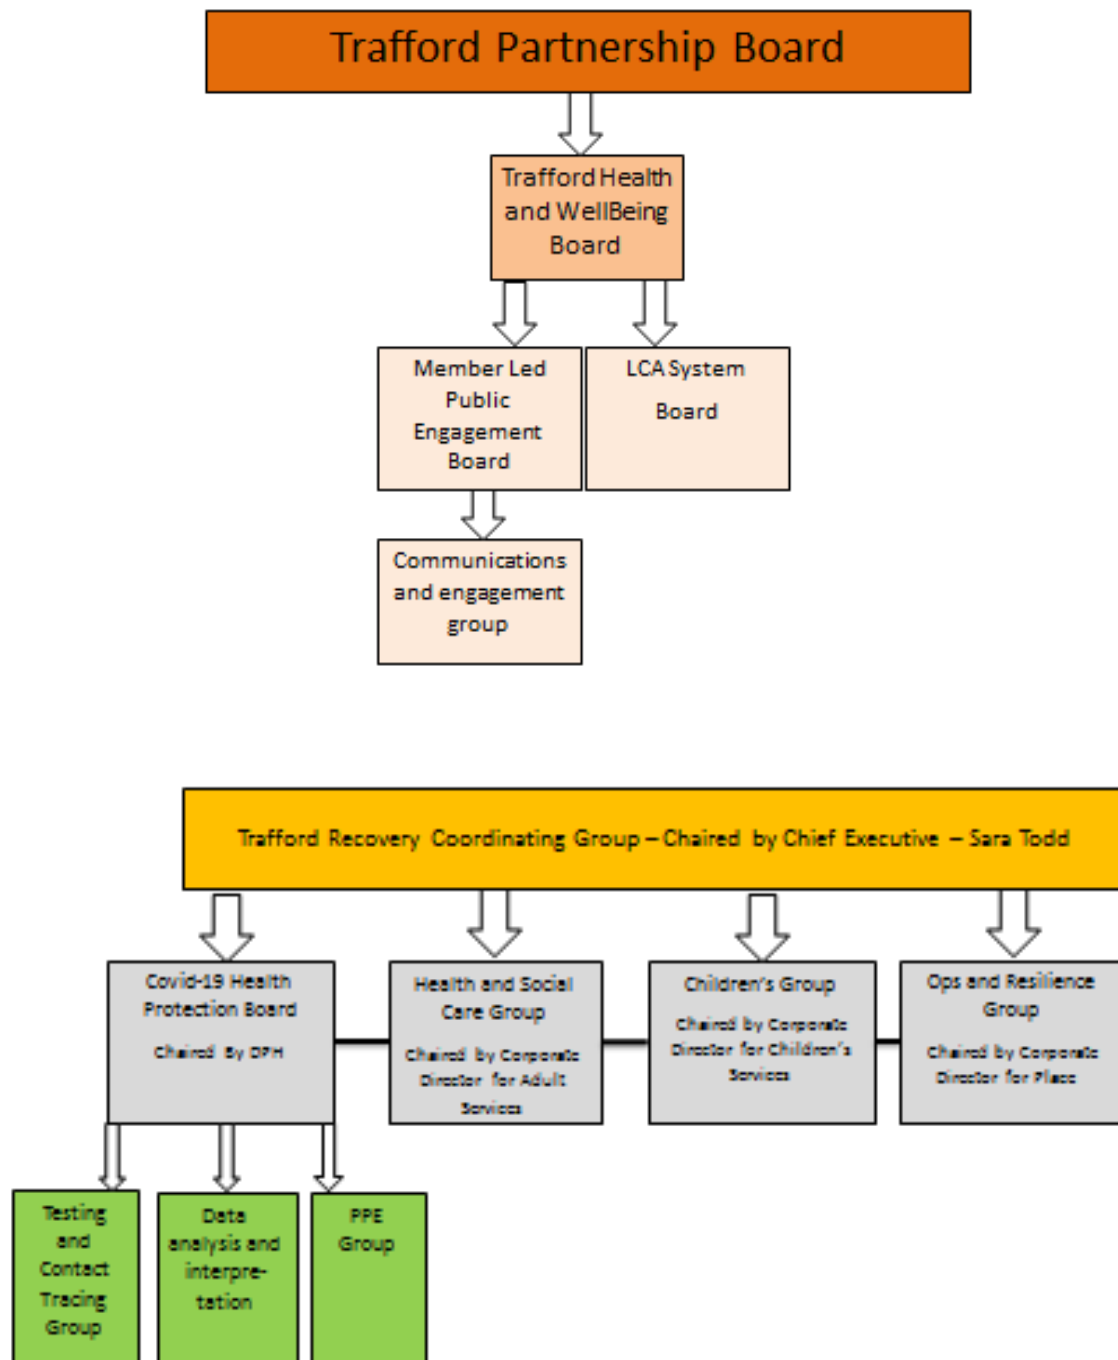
Trafford Partnership Board

Trafford Health and WellBeing Board

Member Led Public Engagement Board

LCA System Board

Communications and engagement group

Trafford Recovery Coordinating Group – Chaired by Chief Executive – Sara Todd

Covid-19 Health Protection Board

Chaired By DPH

Health and Social Care Group

Chaired by Corporate Director for Adult Services

Children's Group

Chaired by Corporate Director for Children's Services

Ops and Resilience Group

Chaired by Corporate Director for Place

Testing and Contact Tracing Group

Data analysis and interpretation

PPE Group